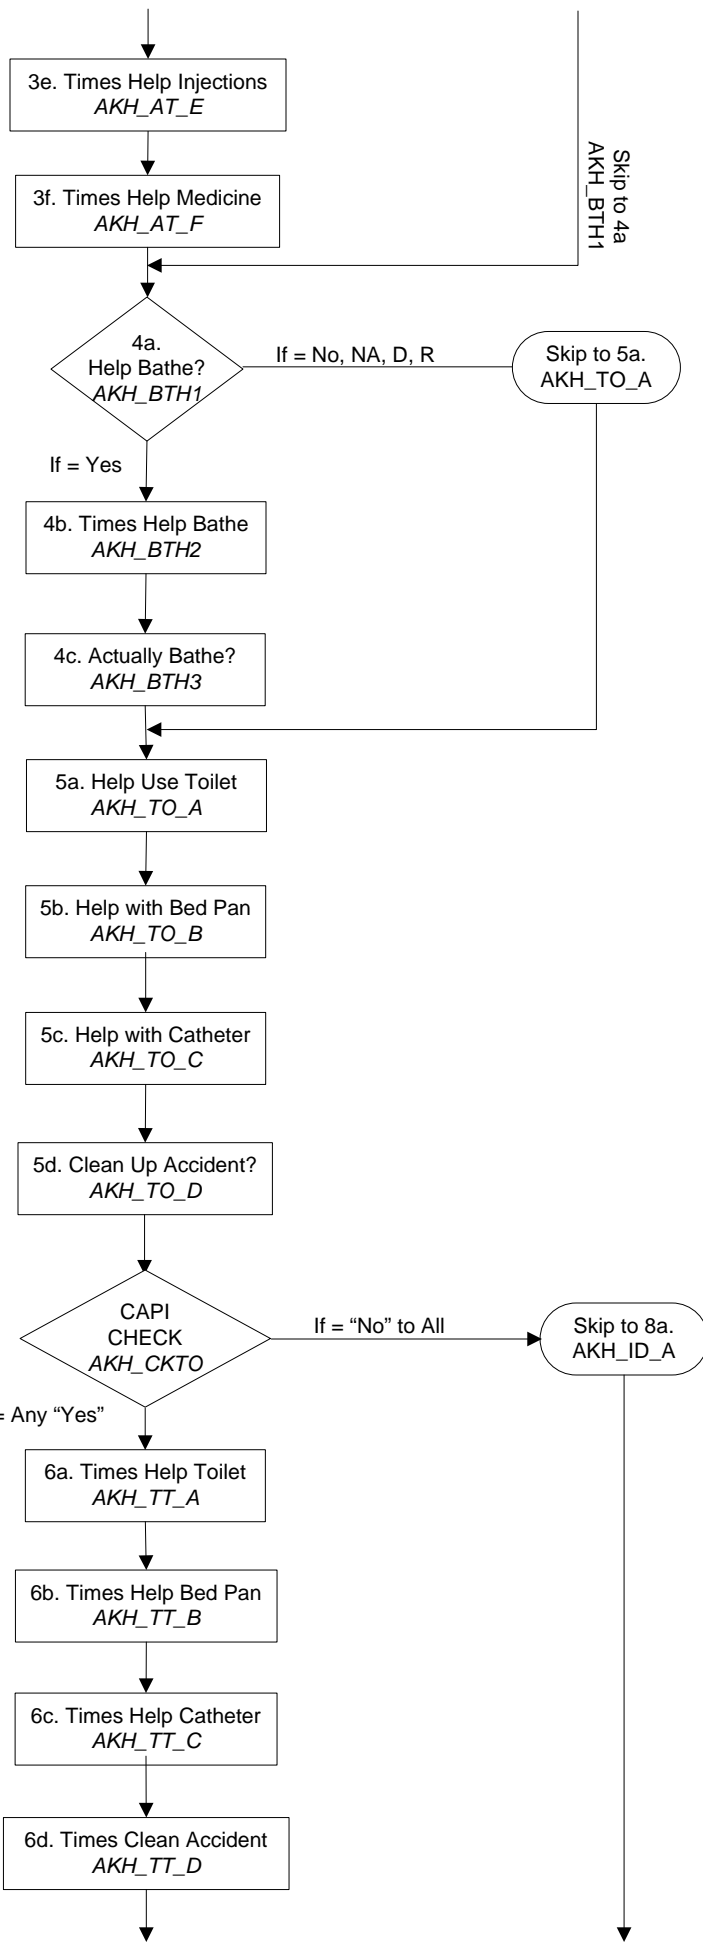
3e. Times Help Injections
AKH_AT_E

3f. Times Help Medicine
AKH_AT_F

Skip to 4a
AKH_BTH1

4a.
Help Bathe?
AKH_BTH1

If = No, NA, D, R

Skip to 5a.
AKH_TO_A

If = Yes

4b. Times Help Bathe
AKH_BTH2

4c. Actually Bathe?
AKH_BTH3

5a. Help Use Toilet
AKH_TO_A

5b. Help with Bed Pan
AKH_TO_B

5c. Help with Catheter
AKH_TO_C

5d. Clean Up Accident?
AKH_TO_D

CAPI
CHECK
AKH_CKTO

If = “No” to All

Skip to 8a.
AKH_ID_A

= Any “Yes”

6a. Times Help Toilet
AKH_TT_A

6b. Times Help Bed Pan
AKH_TT_B

6c. Times Help Catheter
AKH_TT_C

6d. Times Clean Accident
AKH_TT_D